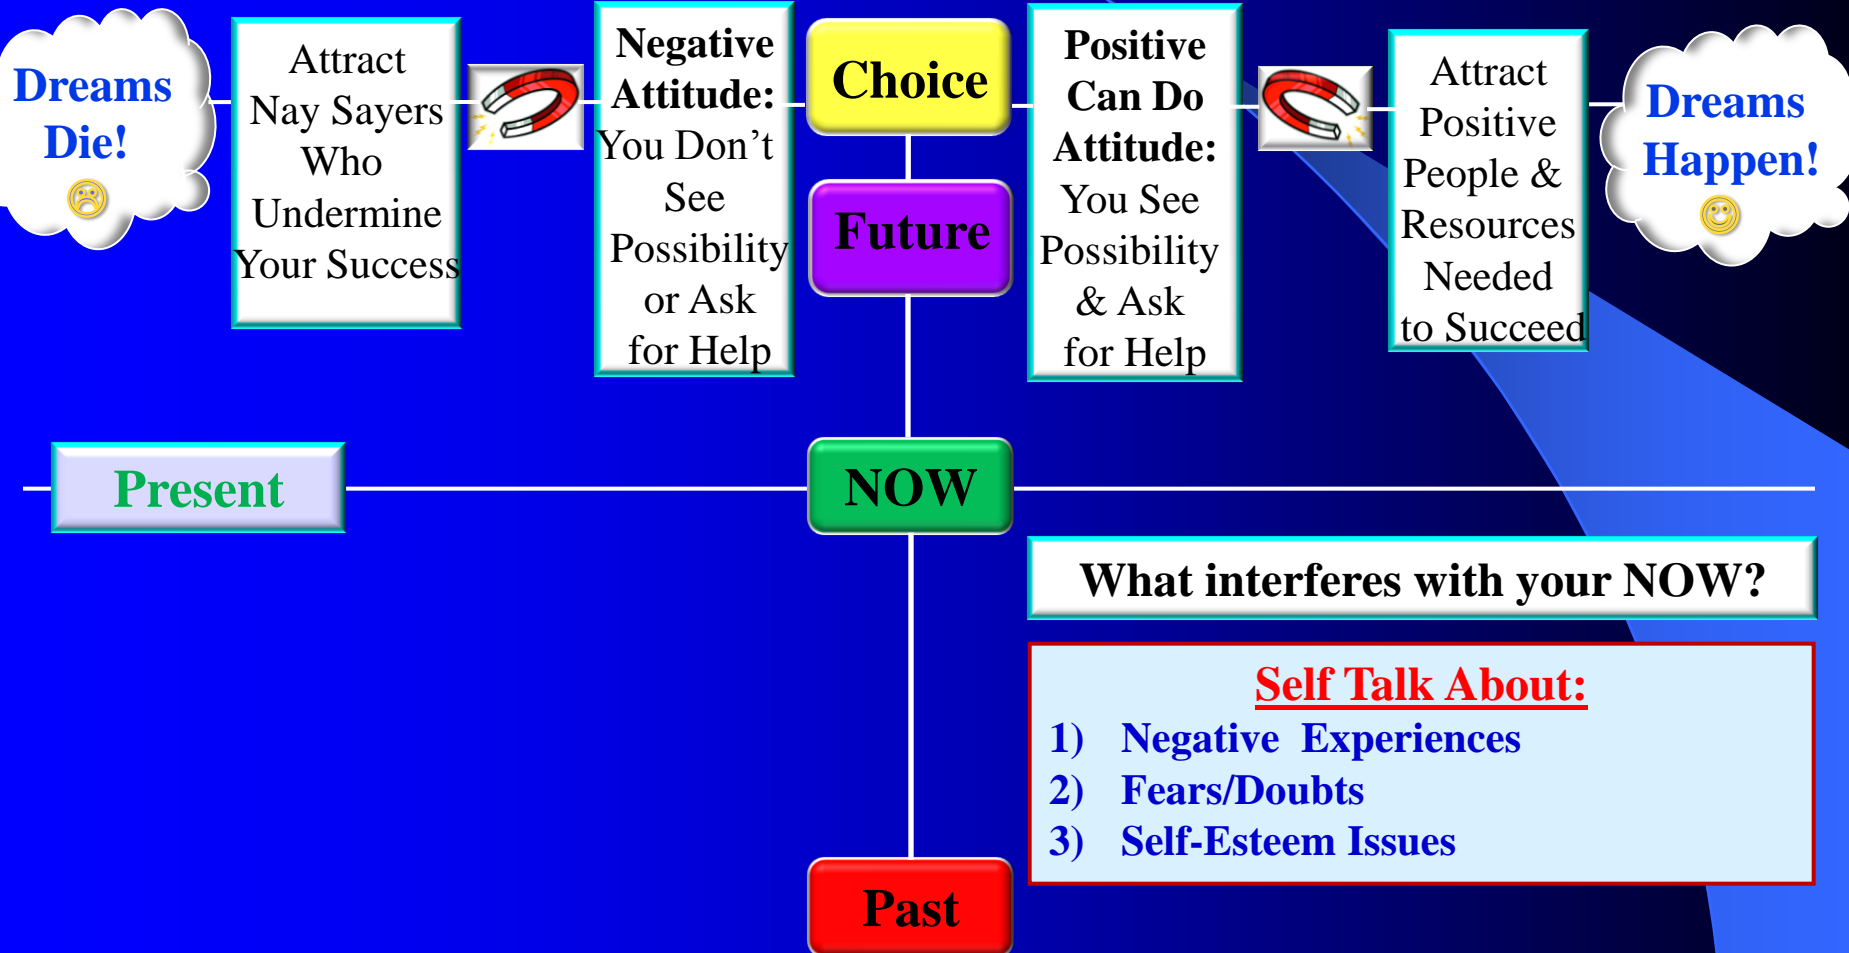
Dreams Die! ☹

Attract Nay Sayers Who Undermine Your Success

Negative Attitude: You Don't See Possibility or Ask for Help

Choice

Future

Positive Can Do Attitude: You See Possibility & Ask for Help

Attract Positive People & Resources Needed to Succeed

Dreams Happen! ☺

Present

NOW

What interferes with your NOW?

Self Talk About:
1) Negative Experiences
2) Fears/Doubts
3) Self-Esteem Issues

Past